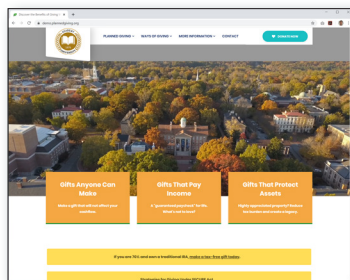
PLANNED GIVING ▾ WAYS OF GIVING ▾ MORE INFORMATION ▾ CONTACT

Gifts Anyone Can Make

Make a gift that will not affect your cashflow.

Gifts That Pay Income

Is "guaranteed payments" for life. What's not to love?

Gifts That Protect Assets

Highly appreciated property? Reduce the burden and create a legacy.

If you are 70½ and own a traditional IRA, make a tax-free gift today.

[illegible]